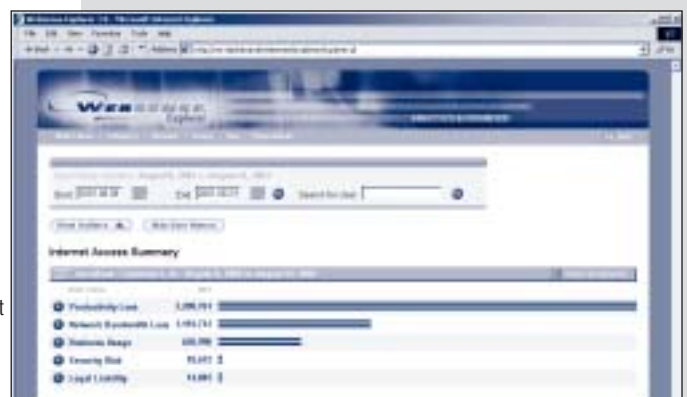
Websense Explorer 2.0 - Microsoft Internet Explorer

File Edit View Favorites Tools Help

Address

Web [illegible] Explorer

Start 2001-08-09 End 2001-08-23 Search for User

Internet Access Summary

Productivity Loss 3,288,741
Network Bandwidth Loss 1,193,712
Business Usage 685,788
Security Risk 95,672
Legal Liability 14,001

t